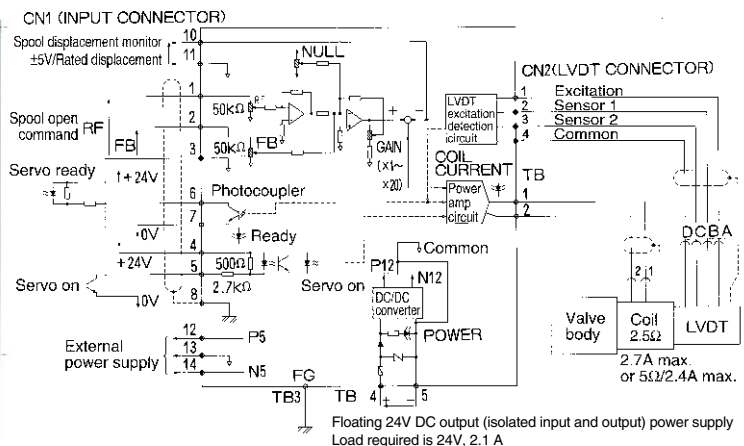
CN1 (INPUT CONNECTOR)

Spool displacement monitor ±5V/Rated displacement

10
11
NULL
CN2(LVDT CONNECTOR)
1
50kΩ
2
Spool open command RF
FB
50kΩ
FB
3
GAIN (x1~x20)
LVDT excitation detection circuit
1 Excitation
2 Sensor 1
3 Sensor 2
4 Common
Servo ready
+24V
COIL CURRENT
TB
Power amp circuit
1
2
6 Photocoupler
7
0V
Ready
4
+24V
5 500Ω
2.7kΩ
Servo on
Servo on
0V
8
Common
P12
N12
DC/DC converter
POWER
DCBA
2 1
External power supply
12 P5
13
14 N5
Valve body
Coil 2.5Ω
LVDT
2.7A max. or 5Ω/2.4A max.
FG
TB3
TB
4
5
Floating 24V DC output (isolated input and output) power supply
Load required is 24V, 2.1 A